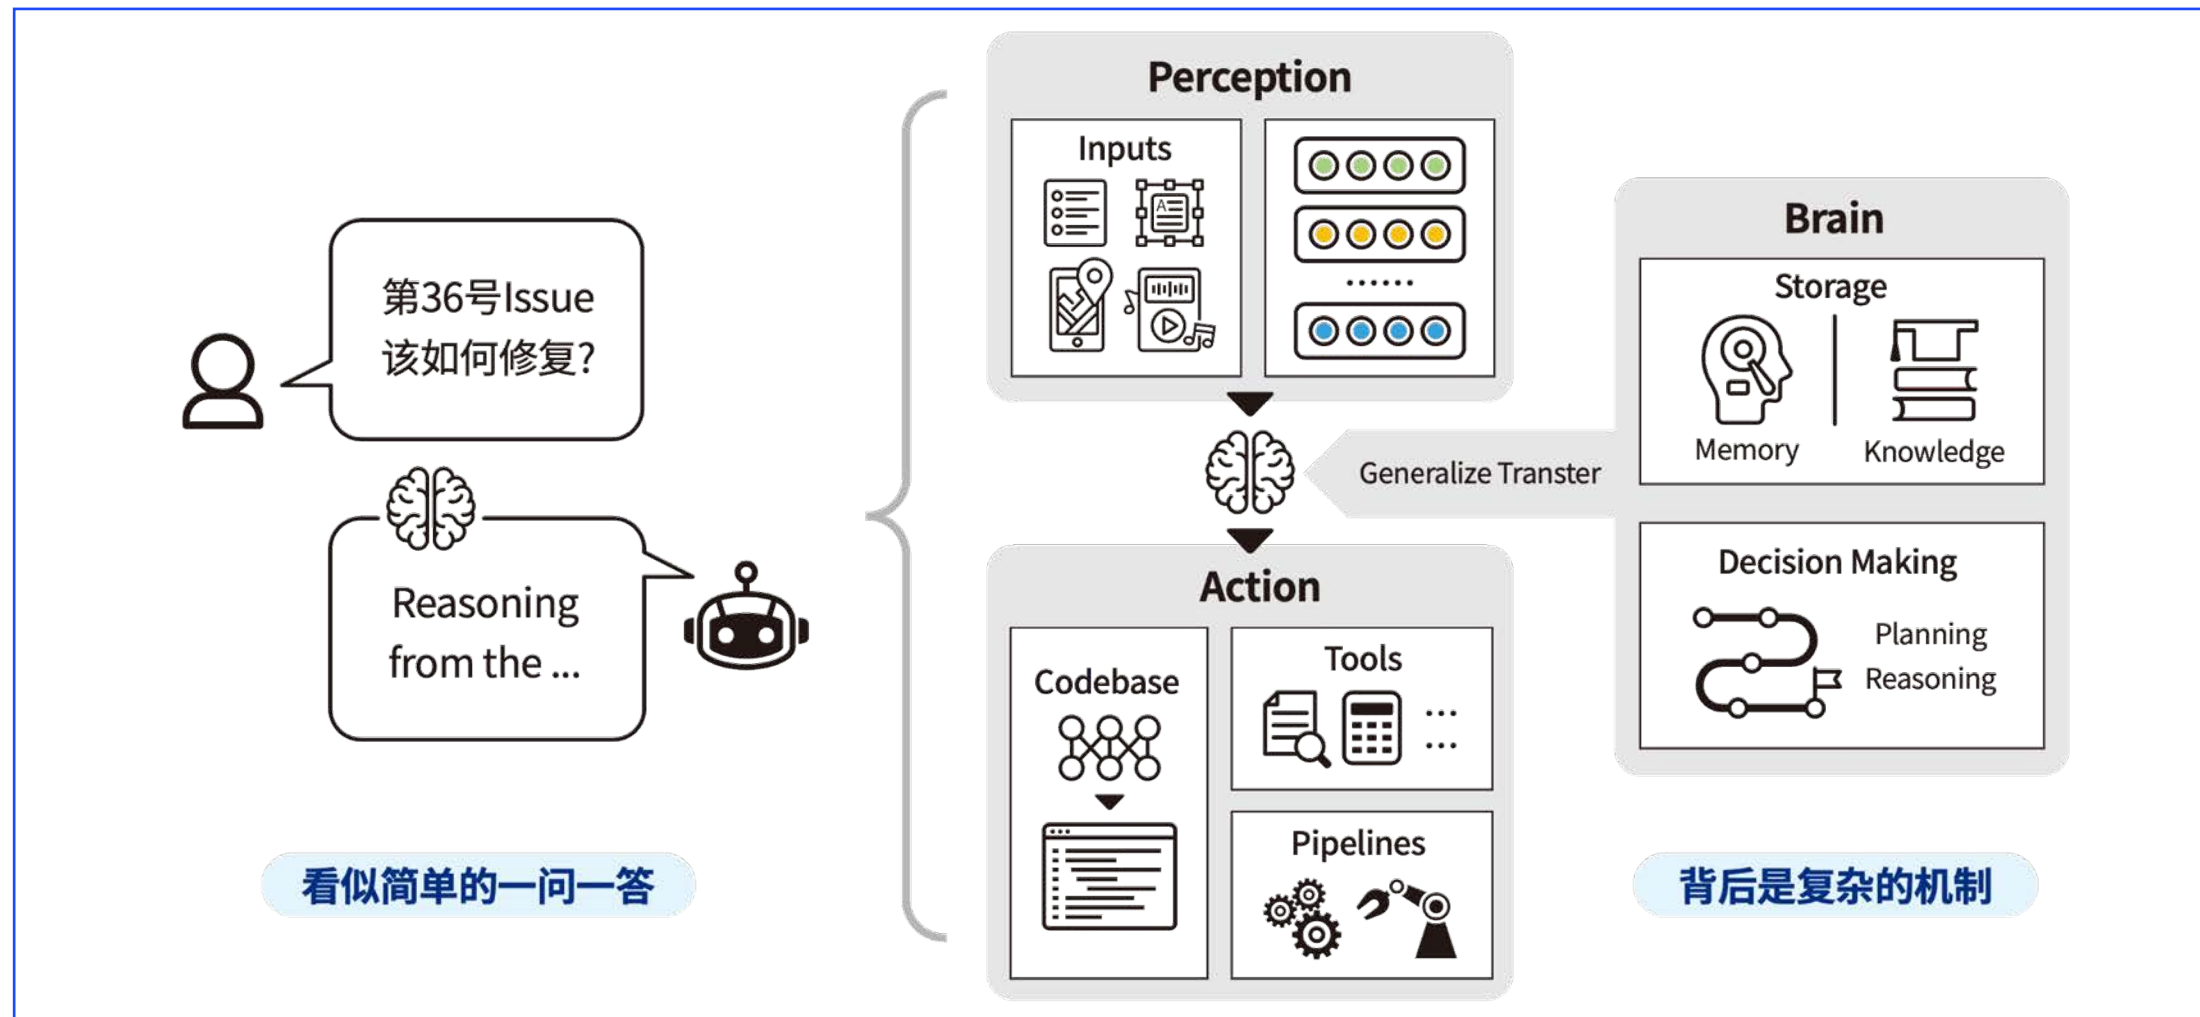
第36号Issue
该如何修复?

Reasoning
from the ...

看似简单的一问一答

Perception

Inputs

......

Generalize Transter

Action

Codebase

Tools

...
...

Pipelines

Brain

Storage

Memory

Knowledge

Decision Making

Planning
Reasoning

背后是复杂的机制